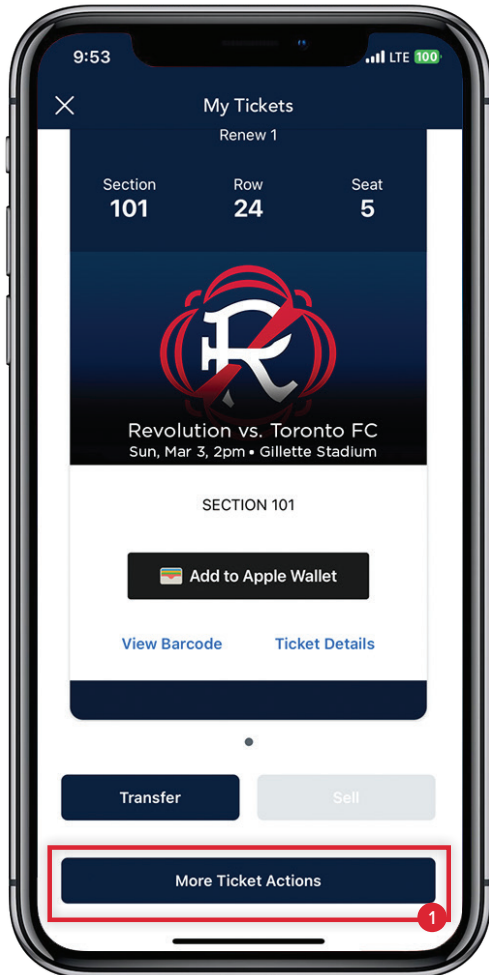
9:53

LTE 100

My Tickets

Renew 1

Section
101

Row
24

Seat
5

Revolution vs. Toronto FC
Sun, Mar 3, 2pm • Gillette Stadium

SECTION 101

Add to Apple Wallet

View Barcode

Ticket Details

Transfer

Sell

More Ticket Actions

1